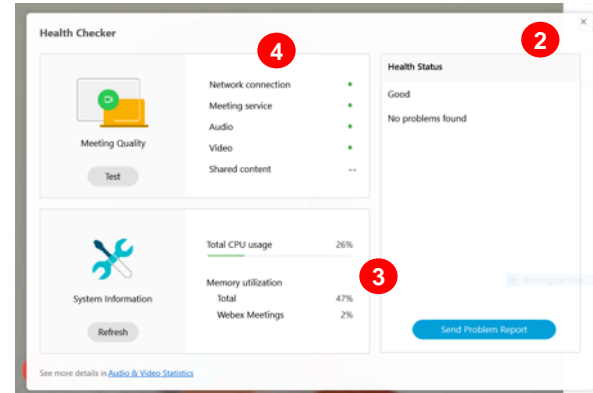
Health Checker

4

2

×

Meeting Quality

Test

Network connection •
Meeting service •
Audio •
Video •
Shared content --

Health Status

Good

No problems found

System Information

Refresh

Total CPU usage 26%

Memory utilization
Total 47%
Webex Meetings 2%

3

Send Problem Report

See more details in Audio & Video Statistics